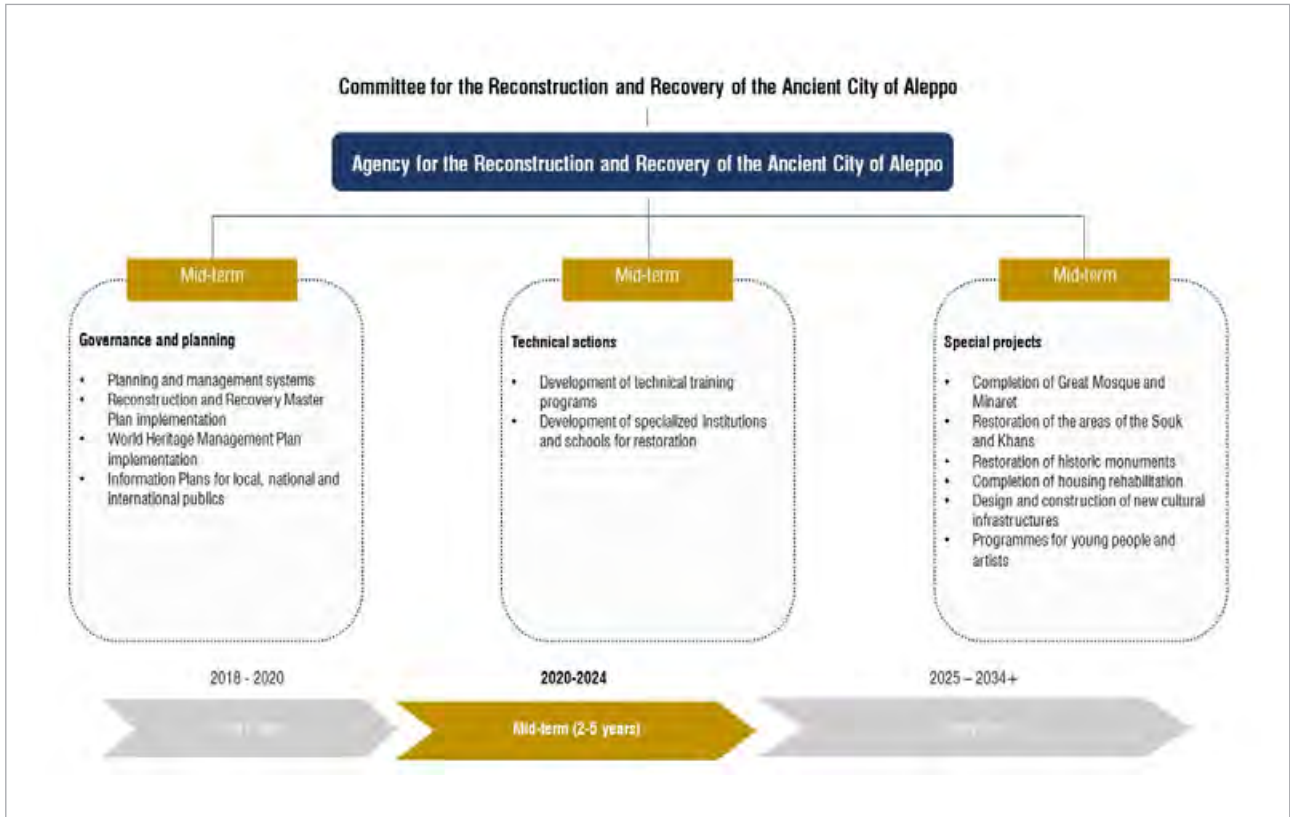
Committee for the Reconstruction and Recovery of the Ancient City of Aleppo

Agency for the Reconstruction and Recovery of the Ancient City of Aleppo

Mid-term

Governance and planning

- Planning and management systems
- Reconstruction and Recovery Master Plan implementation
- World Heritage Management Plan implementation
- Information Plans for local, national and international publics

Mid-term

Technical actions

- Development of technical training programs
- Development of specialized Institutions and schools for restoration

Mid-term

Special projects

- Completion of Great Mosque and Minaret
- Restoration of the areas of the Souk and Khans
- Restoration of historic monuments
- Completion of housing rehabilitation
- Design and construction of new cultural infrastructures
- Programmes for young people and artists

2018 - 2020

2020-2024

2025 – 2034+

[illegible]

Mid-term (2-5 years)

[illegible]